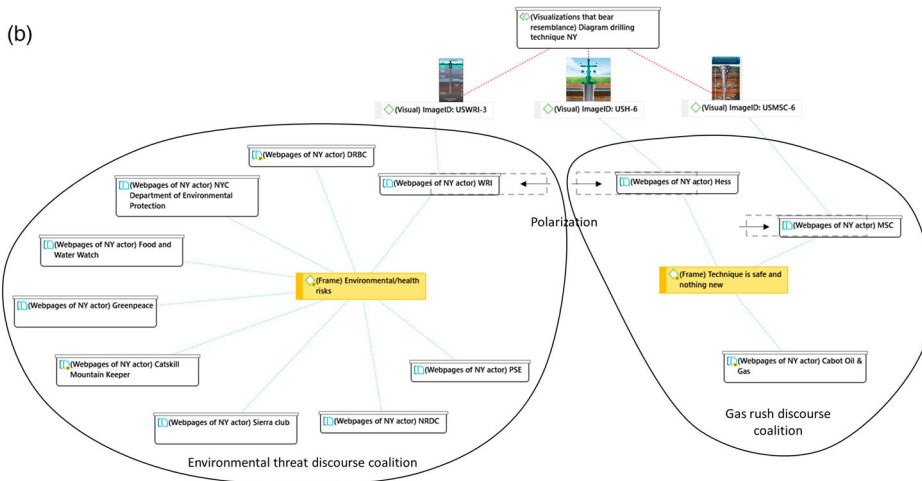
(b)

(Visualizations that bear resemblance) Diagram drilling technique NY

(Visual) ImageID: USWRI-3

(Visual) ImageID: USH-6

(Visual) ImageID: USMSC-6

(Webpages of NY actor) DRBC

(Webpages of NY actor) NYC Department of Environmental Protection

(Webpages of NY actor) WRI

(Webpages of NY actor) Hess

Polarization

(Webpages of NY actor) MSC

(Webpages of NY actor) Food and Water Watch

(Frame) Environmental/health risks

(Frame) Technique is safe and nothing new

(Webpages of NY actor) Greenpeace

(Webpages of NY actor) Catskill Mountain Keeper

(Webpages of NY actor) PSE

(Webpages of NY actor) Cabot Oil & Gas

(Webpages of NY actor) Sierra club

(Webpages of NY actor) NRDC

Gas rush discourse coalition

Environmental threat discourse coalition